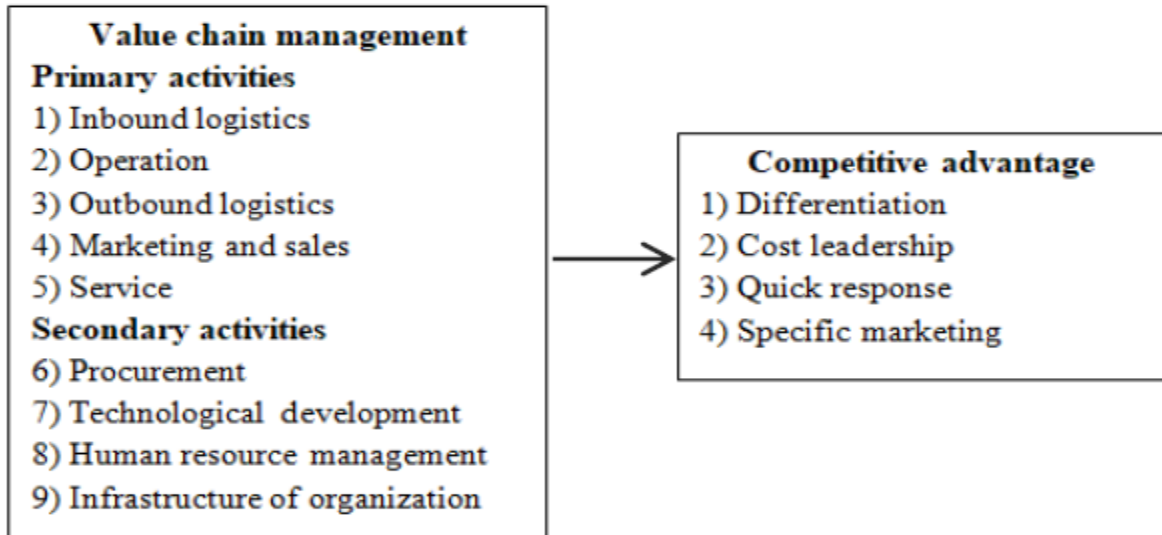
Value chain management
Primary activities
1) Inbound logistics
2) Operation
3) Outbound logistics
4) Marketing and sales
5) Service
Secondary activities
6) Procurement
7) Technological development
8) Human resource management
9) Infrastructure of organization

Competitive advantage
1) Differentiation
2) Cost leadership
3) Quick response
4) Specific marketing